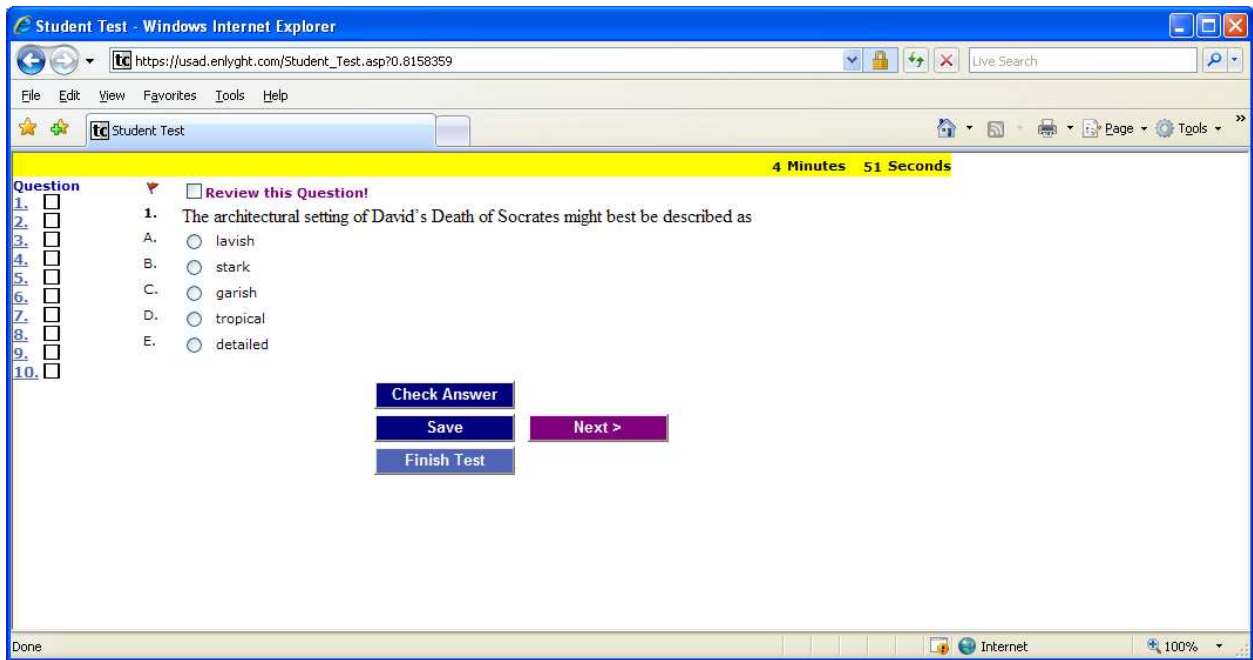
Student Test - Windows Internet Explorer

https://usad.enlyght.com/Student_Test.asp?0.8158359

Live Search

File Edit View Favorites Tools Help

Student Test

Page Tools

4 Minutes 51 Seconds

Question
1.
2.
3.
4.
5.
6.
7.
8.
9.
10.

Review this Question!

1. The architectural setting of David's Death of Socrates might best be described as

A. lavish
B. stark
C. garish
D. tropical
E. detailed

Check Answer

Save

Next >

Finish Test

Done

Internet

100%